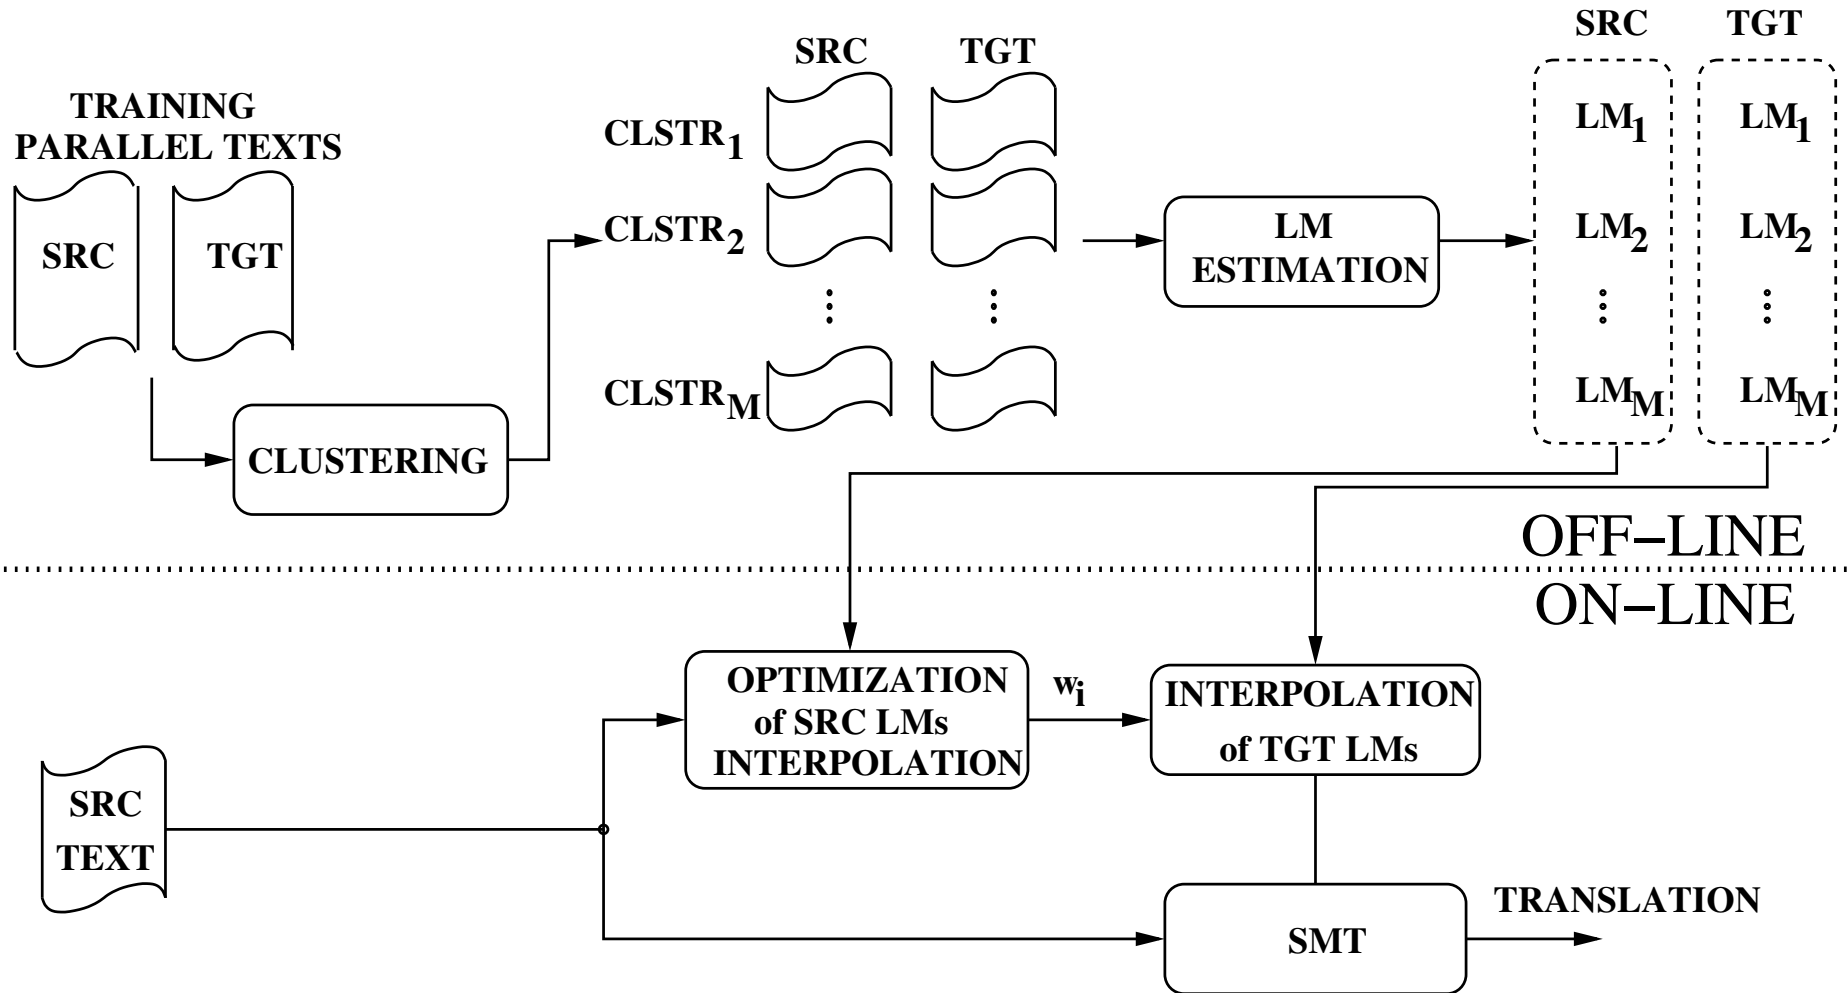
TRAINING PARALLEL TEXTS

SRC

TGT

CLUSTERING

SRC

TGT

$CLSTR_1$

$CLSTR_2$

$CLSTR_M$

LM ESTIMATION

SRC

TGT

$LM_1$

$LM_2$

$LM_M$

$LM_1$

$LM_2$

$LM_M$

OFF–LINE

ON–LINE

SRC TEXT

OPTIMIZATION of SRC LMs INTERPOLATION

$w_i$

INTERPOLATION of TGT LMs

SMT

TRANSLATION